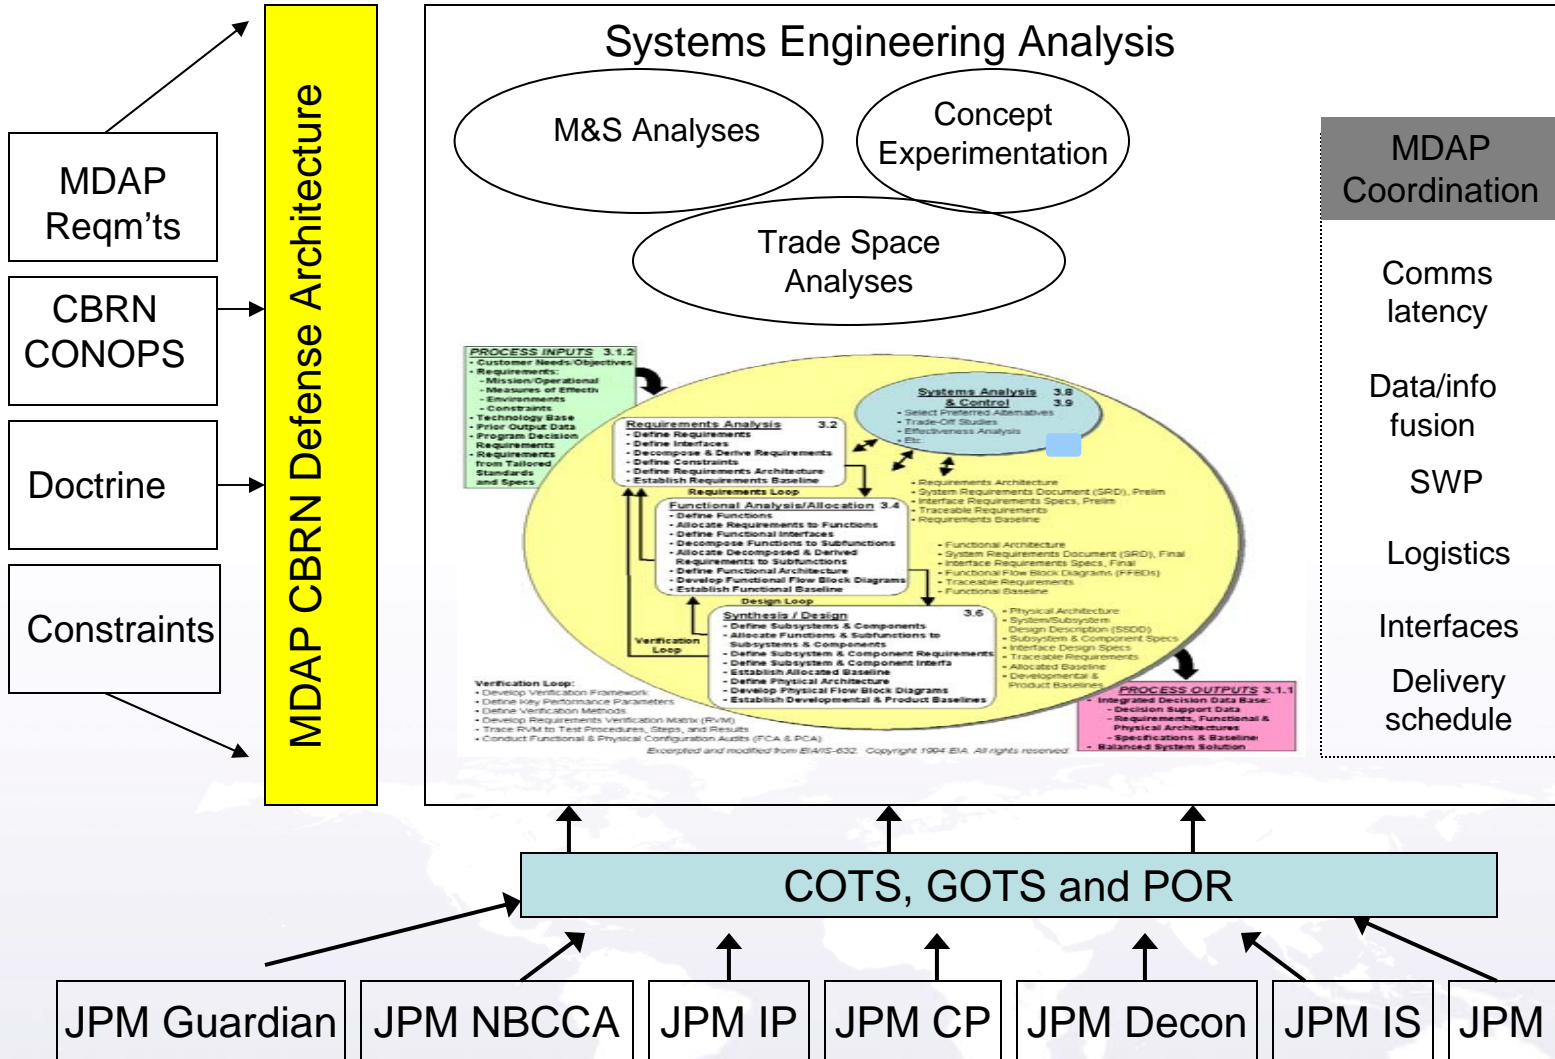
MDAP Reqm'ts

CBRN CONOPS

Doctrine

Constraints

MDAP CBRN Defense Architecture

Systems Engineering Analysis

M&S Analyses

Concept Experimentation

Trade Space Analyses

MDAP Coordination

Comms latency

Data/info fusion

SWP

Logistics

Interfaces

Delivery schedule

PROCESS INPUTS 3.1.2
• Customer Needs/Objectives
• Requirements:
- Mission/Operational
- Measures of Effectiv
- Environments
- Constraints
• Technology Base
• Prior Output Data
• Program Decision Requirements
• Requirements from Tailored Standards and Specs

Systems Analysis & Control 3.8 3.9
• Select Preferred Alternatives
• Trade-Off Studies
• Effectiveness Analysis
• Etc

Requirements Analysis 3.2
• Define Requirements
• Define Interfaces
• Decompose & Derive Requirements
• Define Constraints
• Define Requirements Architecture
• Establish Requirements Baseline

Requirements Loop

• Requirements Architecture
• System Requirements Document (SRD), Prelim
• Interface Requirements Specs, Prelim
• Traceable Requirements
• Requirements Baseline

Functional Analysis/Allocation 3.4
• Define Functions
• Allocate Requirements to Functions
• Define Functional Interfaces
• Decompose Functions to Subfunctions
• Allocate Decomposed & Derived Requirements to Subfunctions
• Define Functional Architecture
• Develop Functional Flow Block Diagrams
• Establish Functional Baseline

• Functional Architecture
• System Requirements Document (SRD), Final
• Interface Requirements Specs, Final
• Functional Flow Block Diagrams (FFBDs)
• Traceable Requirements
• Functional Baseline

Design Loop

Synthesis / Design 3.6
• Define Subsystems & Components
• Allocate Functions & Subfunctions to Subsystems & Components
• Define Subsystem & Component Requirements
• Define Subsystem & Component Interfa
• Establish Allocated Baseline
• Define Physical Architecture
• Develop Physical Flow Block Diagrams
• Establish Developmental & Product Baselines

• Physical Architecture
• System/Subsystem Design Description (SSDD)
• Subsystem & Component Specs
• Interface Design Specs
• Traceable Requirements
• Allocated Baseline
• Developmental & Product Baselines

Verification Loop

Verification Loop:
• Develop Verification Framework
• Define Key Performance Parameters
• Define Verification Methods
• Develop Requirements Verification Matrix (RVM)
• Trace RVM to Test Procedures, Steps, and Results
• Conduct Functional & Physical Configuration Audits (FCA & PCA)

PROCESS OUTPUTS 3.1.1
• Integrated Decision Data Base:
- Decision Support Data
- Requirements, Functional & Physical Architectures
- Specifications & Baseline
• Balanced System Solution

Excerpted and modified from EIA/IS-632. Copyright 1994 EIA. All rights reserved

COTS, GOTS and POR

JPM Guardian | JPM NBCCA | JPM IP | JPM CP | JPM Decon | JPM IS | JPM